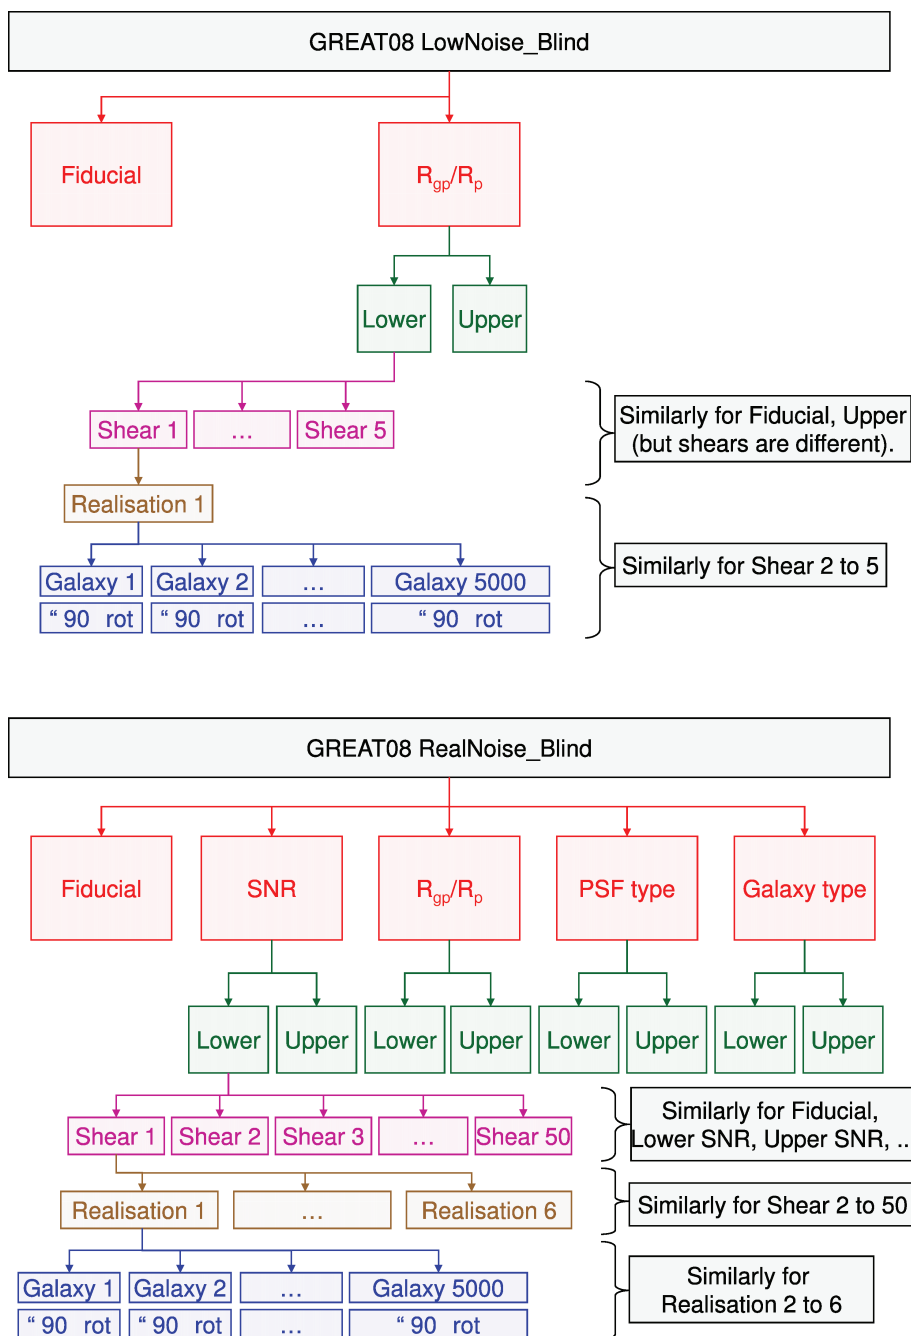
GREAT08 LowNoise_Blind

Fiducial

$R_{gp}/R_p$

Lower

Upper

Shear 1

…

Shear 5

Similarly for Fiducial, Upper (but shears are different).

Realisation 1

Galaxy 1

Galaxy 2

…

Galaxy 5000

“ 90 rot

“ 90 rot

…

“ 90 rot

Similarly for Shear 2 to 5

GREAT08 RealNoise_Blind

Fiducial

SNR

$R_{gp}/R_p$

PSF type

Galaxy type

Lower

Upper

Lower

Upper

Lower

Upper

Lower

Upper

Shear 1

Shear 2

Shear 3

…

Shear 50

Similarly for Fiducial, Lower SNR, Upper SNR, ..

Realisation 1

…

Realisation 6

Similarly for Shear 2 to 50

Galaxy 1

Galaxy 2

…

Galaxy 5000

“ 90 rot

“ 90 rot

…

“ 90 rot

Similarly for Realisation 2 to 6